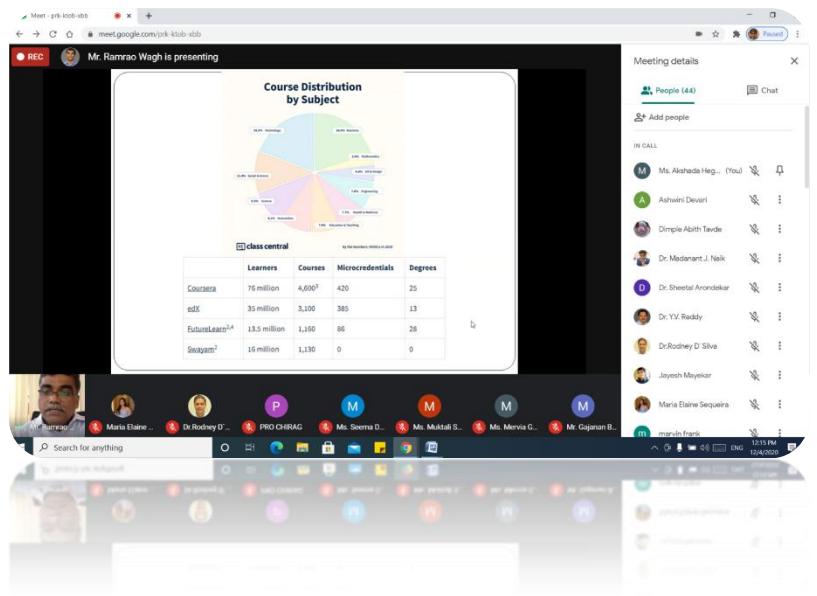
Meet - prk-ktob-xbb
meet.google.com/prk-ktob-xbb
Paused

REC
Mr. Ramrao Wagh is presenting

Course Distribution by Subject

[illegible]

class central

| | Learners | Courses | Microcredentials | Degrees |
|---|---|---|---|---|
| Coursera | 76 million | 4,600$^3$ | 420 | 25 |
| edX | 35 million | 3,100 | 385 | 13 |
| FutureLearn$^{2,4}$ | 13.5 million | 1,160 | 86 | 28 |
| Swayam$^2$ | 16 million | 1,130 | 0 | 0 |

Meeting details
People (44)
Chat
Add people
IN CALL
Ms. Akshada Heg... (You)
Ashwini Devari
Dimple Abith Tavde
Dr. Madanant J. Naik
Dr. Sheetal Arondekar
Dr. Y.V. Reddy
Dr.Rodney D' Silva
Jayesh Mayekar
Maria Elaine Sequeira
marvin frank

Mr. Ramrao
Maria Elaine ...
Dr.Rodney D'...
PRO CHIRAG
Ms. Seema D...
Ms. Muktali S...
Ms. Mervia G...
Mr. Gajanan B...

Search for anything
ENG
12:15 PM
12/4/2020